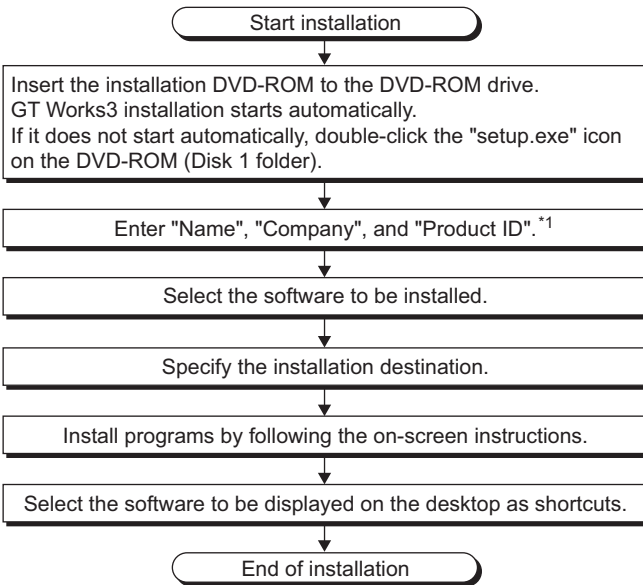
Start installation

Insert the installation DVD-ROM to the DVD-ROM drive.
GT Works3 installation starts automatically.
If it does not start automatically, double-click the "setup.exe" icon on the DVD-ROM (Disk 1 folder).

Enter "Name", "Company", and "Product ID". $^{*1}$

Select the software to be installed.

Specify the installation destination.

Install programs by following the on-screen instructions.

Select the software to be displayed on the desktop as shortcuts.

End of installation